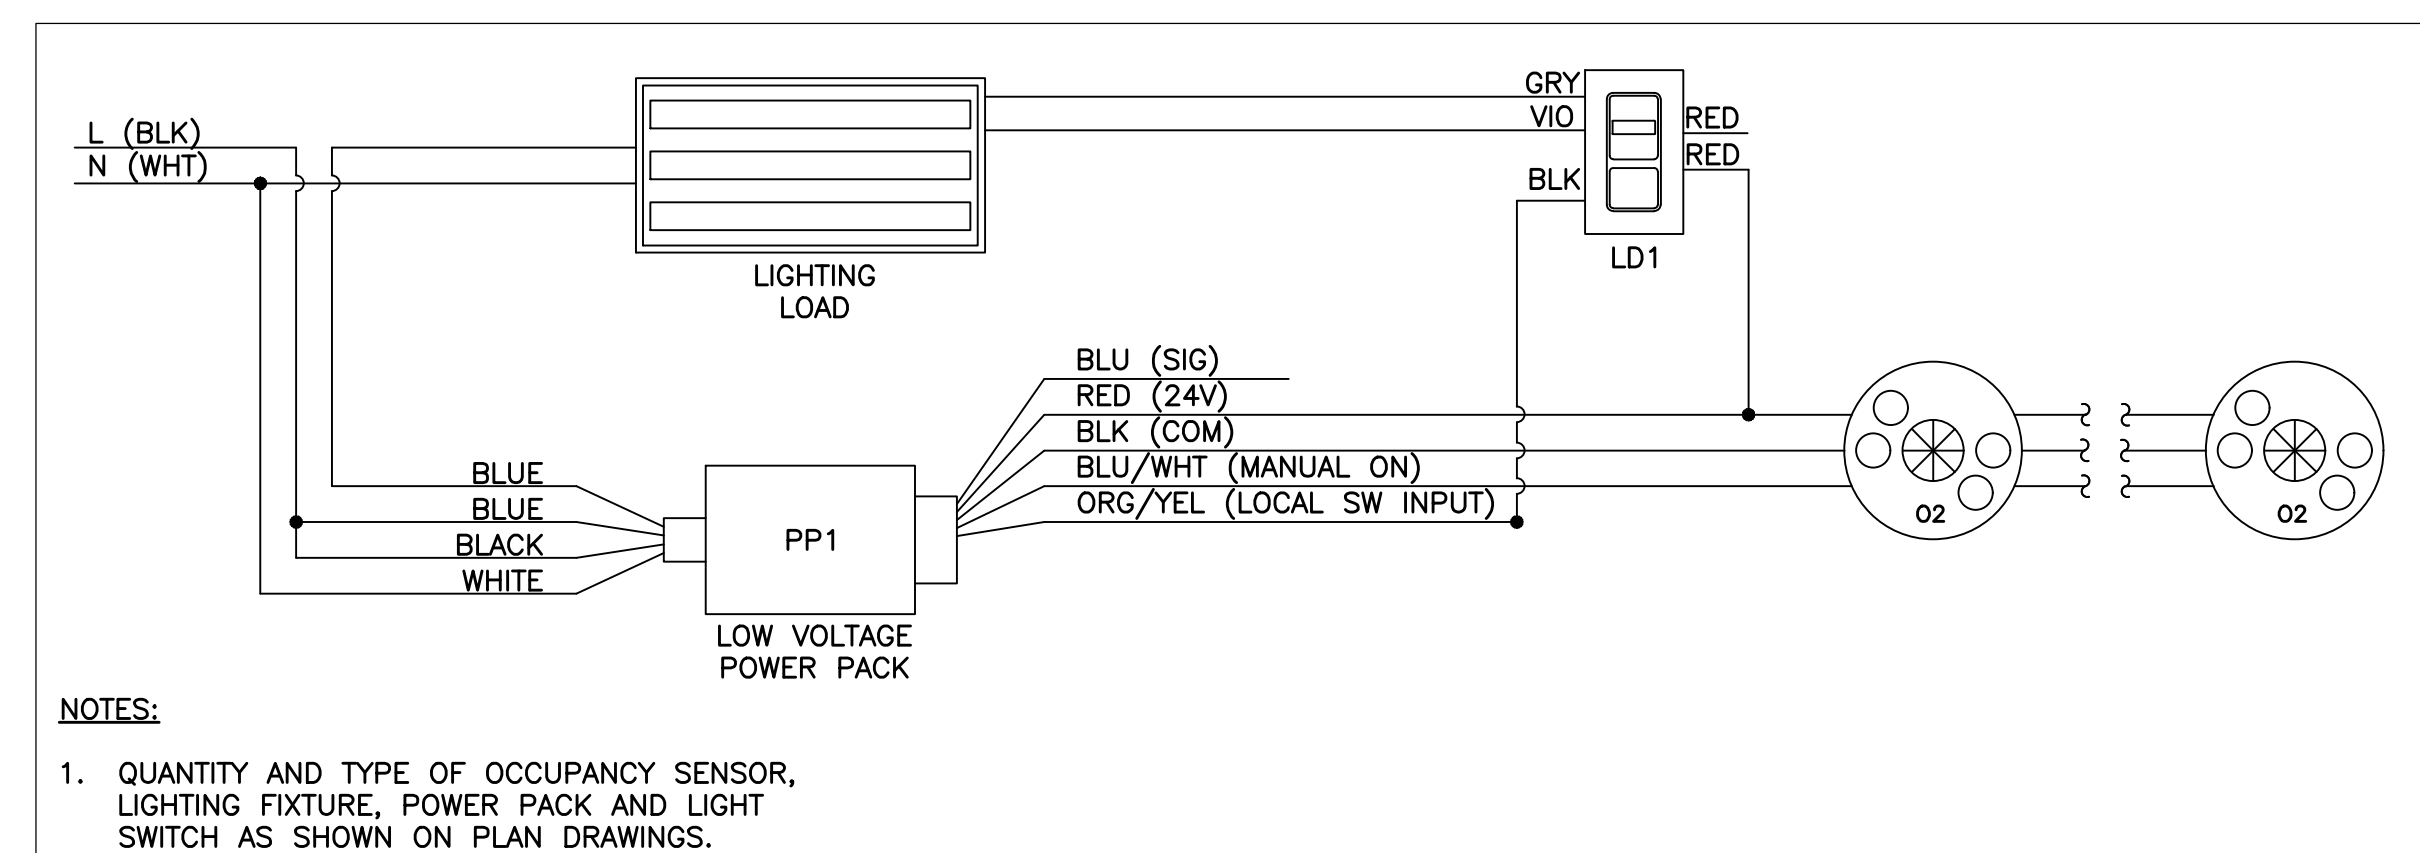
L (BLK)
N (WHT)

LIGHTING LOAD

GRY
VIO
BLK
RED
RED
LD1

BLU (SIG)
RED (24V)
BLK (COM)
BLU/WHT (MANUAL ON)
ORG/YEL (LOCAL SW INPUT)

BLUE
BLUE
BLACK
WHITE

PP1

LOW VOLTAGE POWER PACK

O2

O2

NOTES:

1. QUANTITY AND TYPE OF OCCUPANCY SENSOR, LIGHTING FIXTURE, POWER PACK AND LIGHT SWITCH AS SHOWN ON PLAN DRAWINGS.